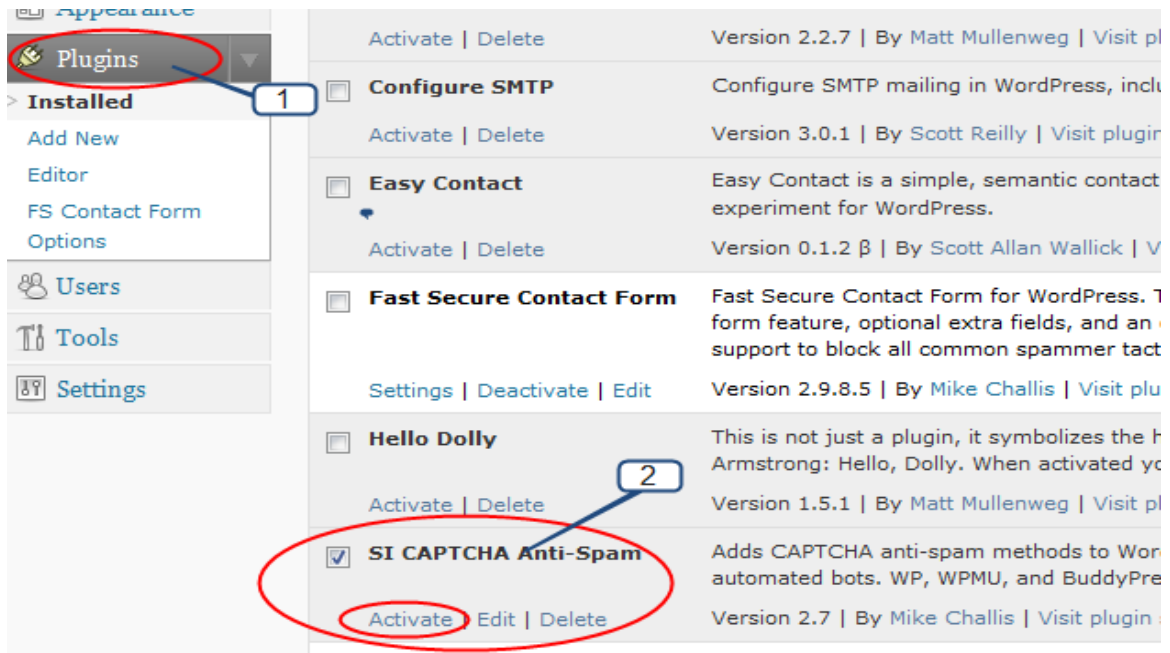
Appearance
Plugins
1
Installed
Add New
Editor
FS Contact Form Options
Users
Tools
Settings

Activate | Delete
Version 2.2.7 | By Matt Mullenweg | Visit p

Configure SMTP
Configure SMTP mailing in WordPress, inclu
Activate | Delete
Version 3.0.1 | By Scott Reilly | Visit plugin

Easy Contact
Easy Contact is a simple, semantic contact experiment for WordPress.
Activate | Delete
Version 0.1.2 β | By Scott Allan Wallick | V

Fast Secure Contact Form
Fast Secure Contact Form for WordPress. T form feature, optional extra fields, and an support to block all common spammer tact
Settings | Deactivate | Edit
Version 2.9.8.5 | By Mike Challis | Visit plu

Hello Dolly
This is not just a plugin, it symbolizes the h Armstrong: Hello, Dolly. When activated yo
2
Activate | Delete
Version 1.5.1 | By Matt Mullenweg | Visit p

SI CAPTCHA Anti-Spam
Adds CAPTCHA anti-spam methods to Wor automated bots. WP, WPMU, and BuddyPre
Activate | Edit | Delete
Version 2.7 | By Mike Challis | Visit plugin